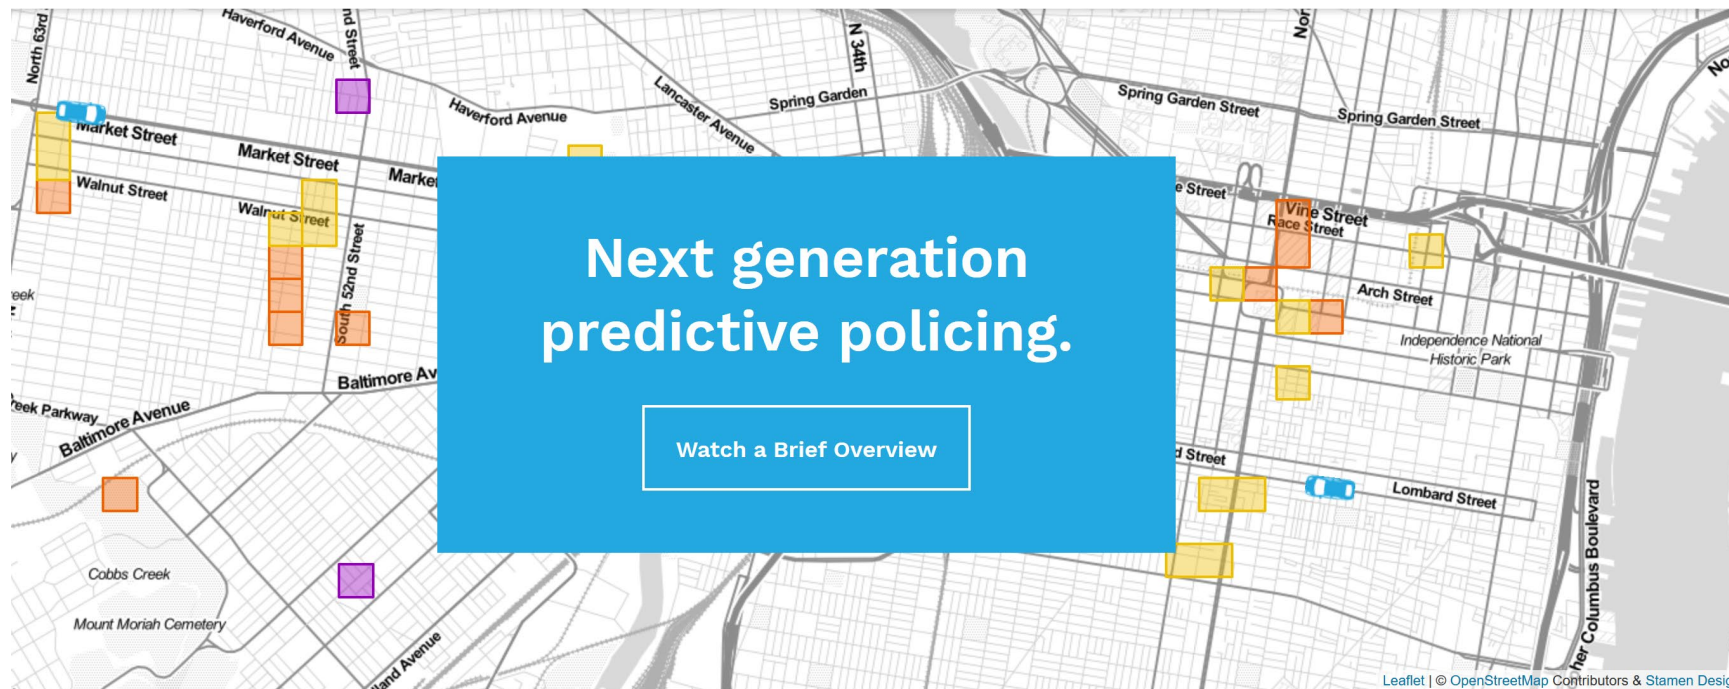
North 63rd
Haverford Avenue
nd Street
N 34th
Nor
No
Market Street
Market Street
Marke
Haverford Avenue
Lancaster Avenue
Spring Garden
Spring Garden Street
Spring Garden Street
Walnut Street
Walnut Street
e Street
Vine Street
Race Street
South 52nd Street
Arch Street
Independence National Historic Park
Baltimore Av
eek Parkway
Baltimore Avenue
d Street
Lombard Street
Cobbs Creek
Mount Moriah Cemetery
land Avenue
her Columbus Boulevard

Next generation predictive policing.

Watch a Brief Overview

Leaflet | © OpenStreetMap Contributors & Stamen Desig